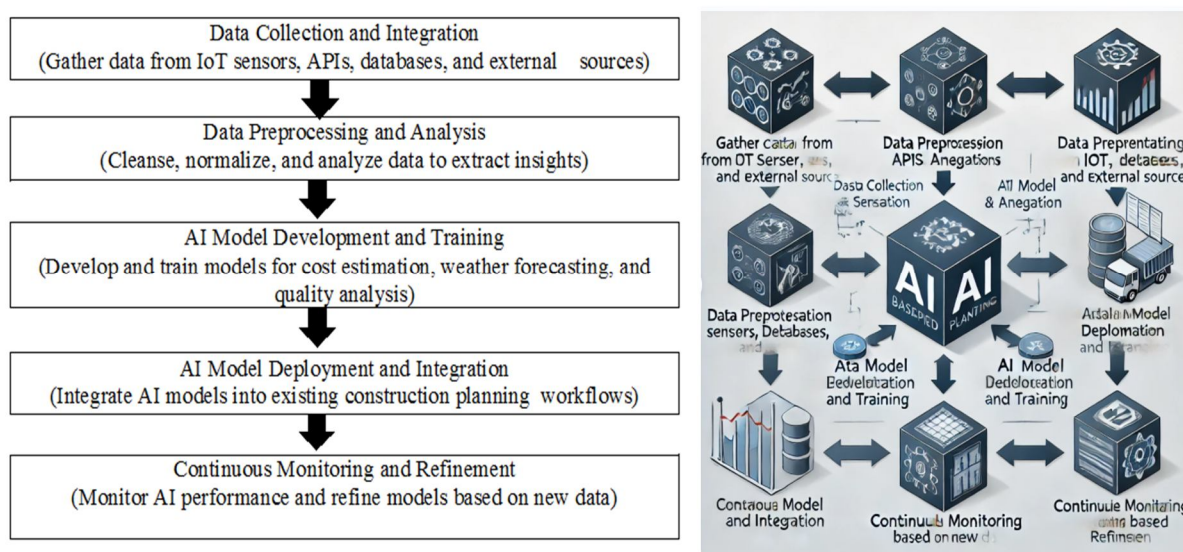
Data Collection and Integration
(Gather data from IoT sensors, APIs, databases, and external sources)

Data Preprocessing and Analysis
(Cleanse, normalize, and analyze data to extract insights)

AI Model Development and Training
(Develop and train models for cost estimation, weather forecasting, and quality analysis)

AI Model Deployment and Integration
(Integrate AI models into existing construction planning workflows)

Continuous Monitoring and Refinement
(Monitor AI performance and refine models based on new data)

Gather catta from from OT Serser, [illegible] and external sourc

Data Preprocession APIS Anegations

Data Preprentating IOT, detaeces, and external source

Dasu Collection Sensation

AI Model & Anegation

AI AI BASED PLANTING

Data Preprotesation sensers, Databases, and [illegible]

Ata Model Dedelolation and Training

AI Model Dedeoloation and Training

Adala Model Deplomation and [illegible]

Contaous Model and Integration

Continuus Monitoring based on new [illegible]

Continue Monitaring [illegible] based Refinsen